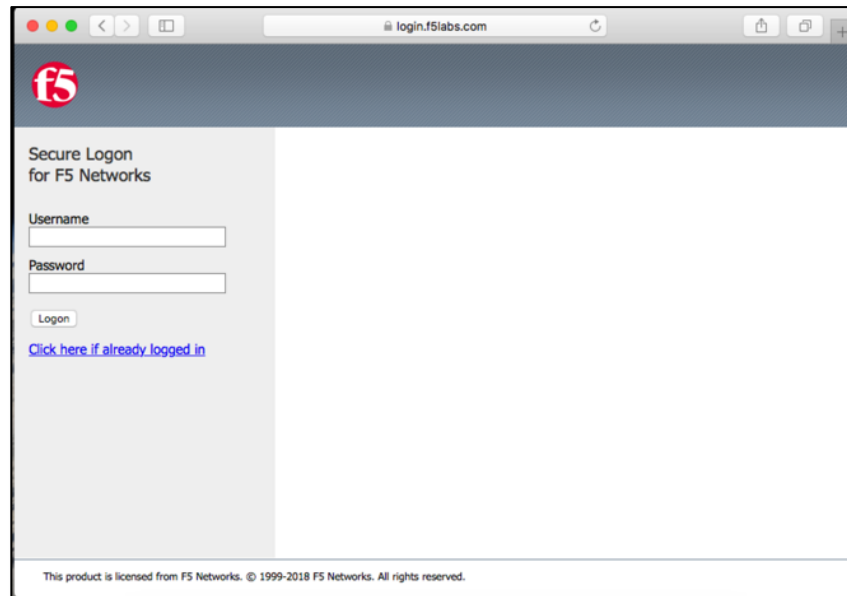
login.f5labs.com

f5

Secure Logon
for F5 Networks

Username

Password

Logon

Click here if already logged in

This product is licensed from F5 Networks. © 1999-2018 F5 Networks. All rights reserved.